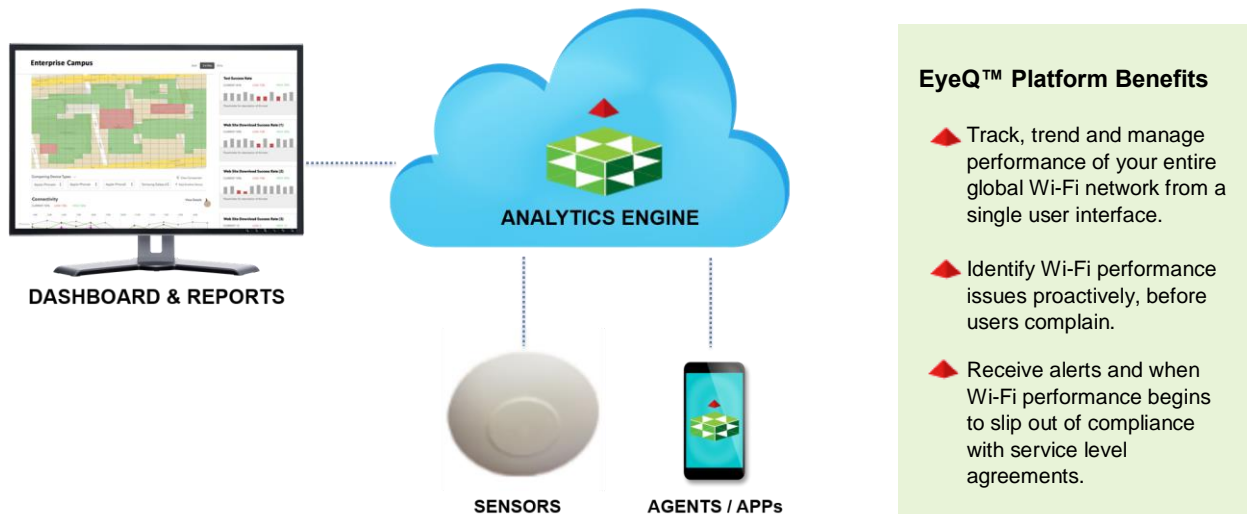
Enterprise Campus

Test Success Rate

Web Site Download Success Rate (1)

Web Site Download Success Rate (2)

Web Site Download Success Rate (3)

Comparing Device Types

Connectivity

DASHBOARD & REPORTS

ANALYTICS ENGINE

SENSORS

AGENTS / APPs

EyeQ™ Platform Benefits

Track, trend and manage performance of your entire global Wi-Fi network from a single user interface.

Identify Wi-Fi performance issues proactively, before users complain.

Receive alerts and when Wi-Fi performance begins to slip out of compliance with service level agreements.